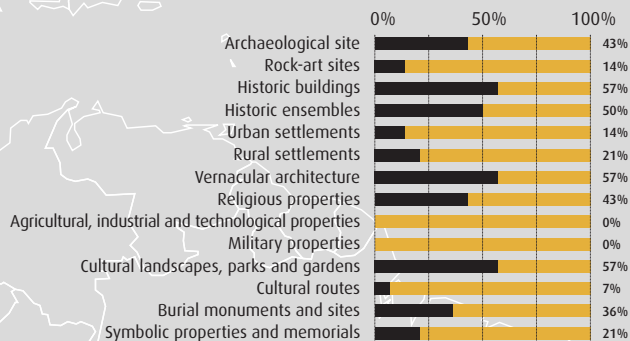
| | 0% 50% 100% | |
|---|---|---|
| Archaeological site | | 43% |
| Rock-art sites | | 14% |
| Historic buildings | | 57% |
| Historic ensembles | | 50% |
| Urban settlements | | 14% |
| Rural settlements | | 21% |
| Vernacular architecture | | 57% |
| Religious properties | | 43% |
| Agricultural, industrial and technological properties | | 0% |
| Military properties | | 0% |
| Cultural landscapes, parks and gardens | | 57% |
| Cultural routes | | 7% |
| Burial monuments and sites | | 36% |
| Symbolic properties and memorials | | 21% |